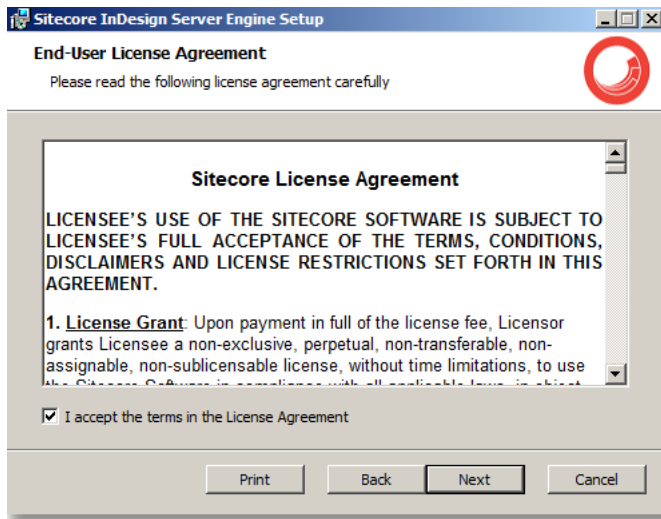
Sitecore InDesign Server Engine Setup

End-User License Agreement
Please read the following license agreement carefully

Sitecore License Agreement

LICENSEE'S USE OF THE SITECORE SOFTWARE IS SUBJECT TO LICENSEE'S FULL ACCEPTANCE OF THE TERMS, CONDITIONS, DISCLAIMERS AND LICENSE RESTRICTIONS SET FORTH IN THIS AGREEMENT.

1. License Grant: Upon payment in full of the license fee, Licensor grants Licensee a non-exclusive, perpetual, non-transferable, non-assignable, non-sublicensable license, without time limitations, to use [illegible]

I accept the terms in the License Agreement

Print Back Next Cancel